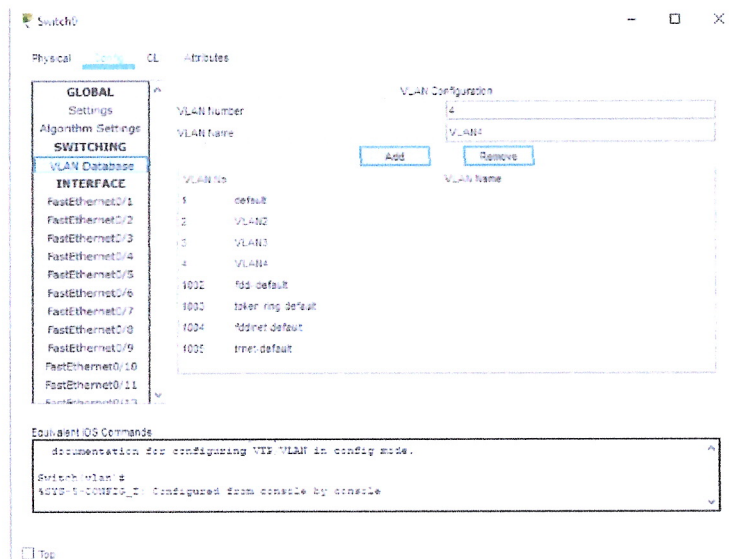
Switch0

Physical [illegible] CLI Attributes

GLOBAL
Settings
Algorithm Settings
SWITCHING
VLAN Database
INTERFACE
FastEthernet0/1
FastEthernet0/2
FastEthernet0/3
FastEthernet0/4
FastEthernet0/5
FastEthernet0/6
FastEthernet0/7
FastEthernet0/8
FastEthernet0/9
FastEthernet0/10
FastEthernet0/11
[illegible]

VLAN Configuration
VLAN Number 4
VLAN Name VLAN4
Add Remove

| VLAN No | VLAN Name |
|---|---|
| 1 | default |
| 2 | VLAN2 |
| 3 | VLAN3 |
| 4 | VLAN4 |
| 1002 | fddi-default |
| 1003 | token-ring-default |
| 1004 | fddinet-default |
| 1005 | trnet-default |

Equivalent IOS Commands
documentation for configuring VTP VLAN in config mode.

Switch(vlan)#
%SYS-5-CONFIG_I: Configured from console by console

Top